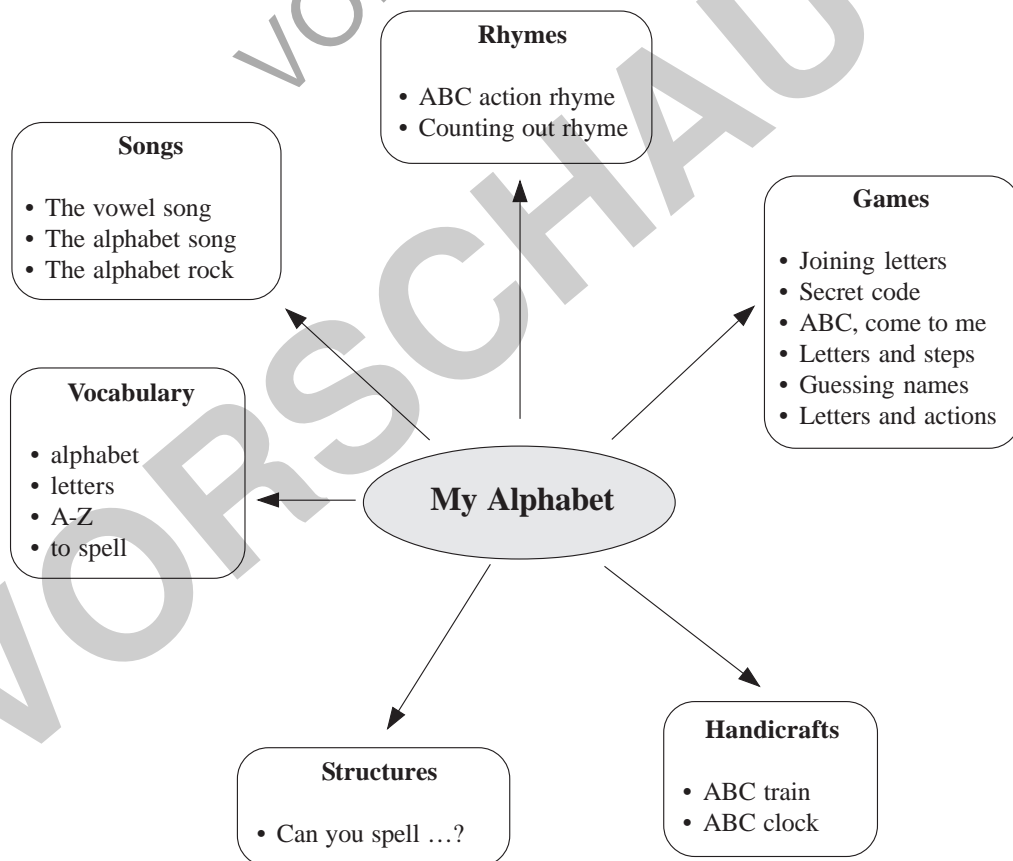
VORSCHAU

Rhymes
• ABC action rhyme
• Counting out rhyme

Songs
• The vowel song
• The alphabet song
• The alphabet rock

Games
• Joining letters
• Secret code
• ABC, come to me
• Letters and steps
• Guessing names
• Letters and actions

Vocabulary
• alphabet
• letters
• A-Z
• to spell

My Alphabet

Handicrafts
• ABC train
• ABC clock

Structures
• Can you spell …?